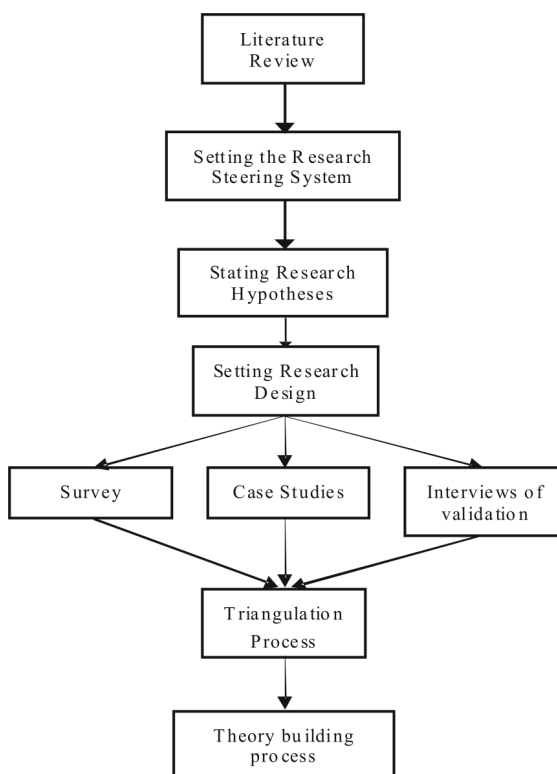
Literature Review

Setting the Research Steering System

Stating Research Hypotheses

Setting Research Design

Survey

Case Studies

Interviews of validation

Triangulation Process

Theory building process